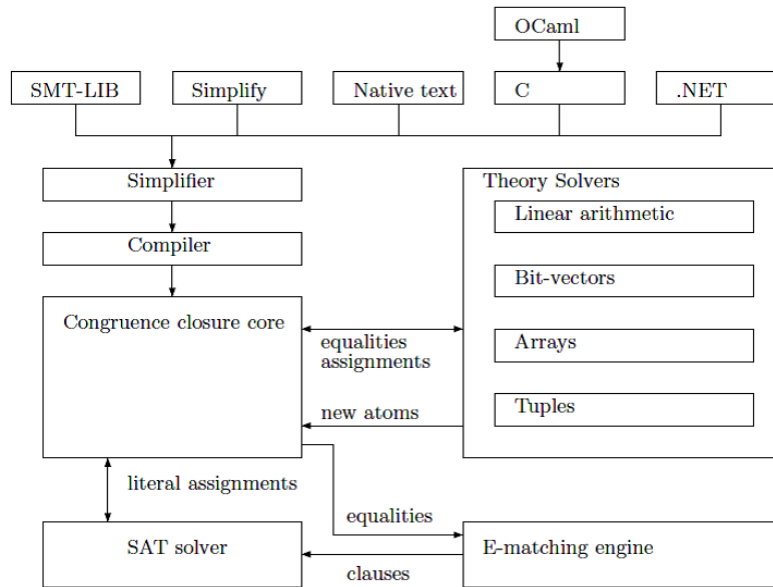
OCaml

SMT-LIB

Simplify

Native text

C

.NET

Simplifier

Compiler

Congruence closure core

Theory Solvers

Linear arithmetic

Bit-vectors

Arrays

Tuples

equalities
assignments

new atoms

literal assignments

equalities

SAT solver

E-matching engine

clauses